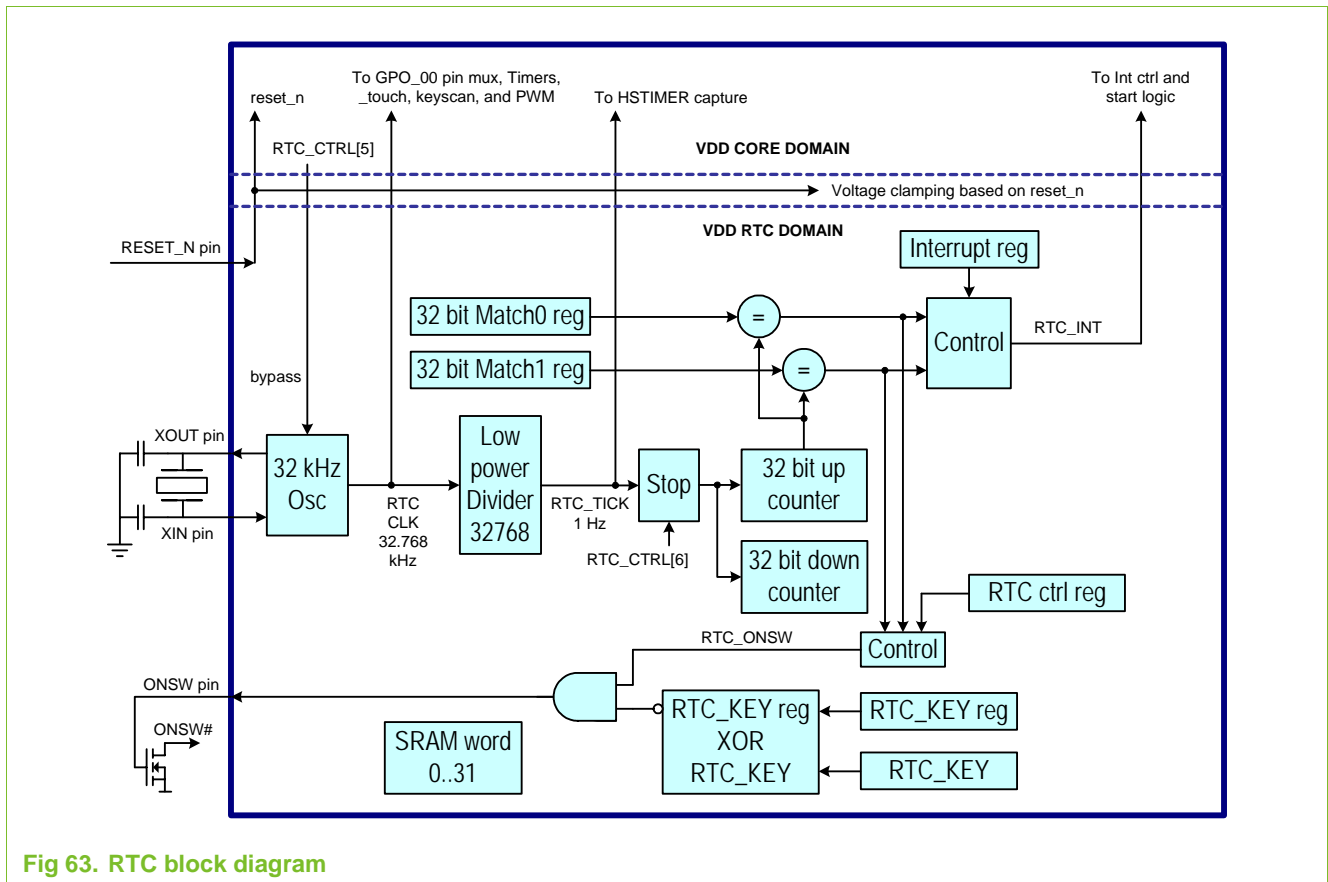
reset_n

To GPO_00 pin mux, Timers, _touch, keyscan, and PWM

To HSTIMER capture

To Int ctrl and start logic

RTC_CTRL[5]

VDD CORE DOMAIN

Voltage clamping based on reset_n

VDD RTC DOMAIN

RESET_N pin

Interrupt reg

32 bit Match0 reg

=

Control

RTC_INT

32 bit Match1 reg

=

bypass

XOUT pin

32 kHz Osc

XIN pin

RTC CLK 32.768 kHz

Low power Divider 32768

RTC_TICK 1 Hz

Stop

RTC_CTRL[6]

32 bit up counter

32 bit down counter

RTC ctrl reg

RTC_ONSW

Control

ONSW pin

ONSW#

RTC_KEY reg XOR RTC_KEY

RTC_KEY reg

RTC_KEY

SRAM word 0..31

Fig 63. RTC block diagram